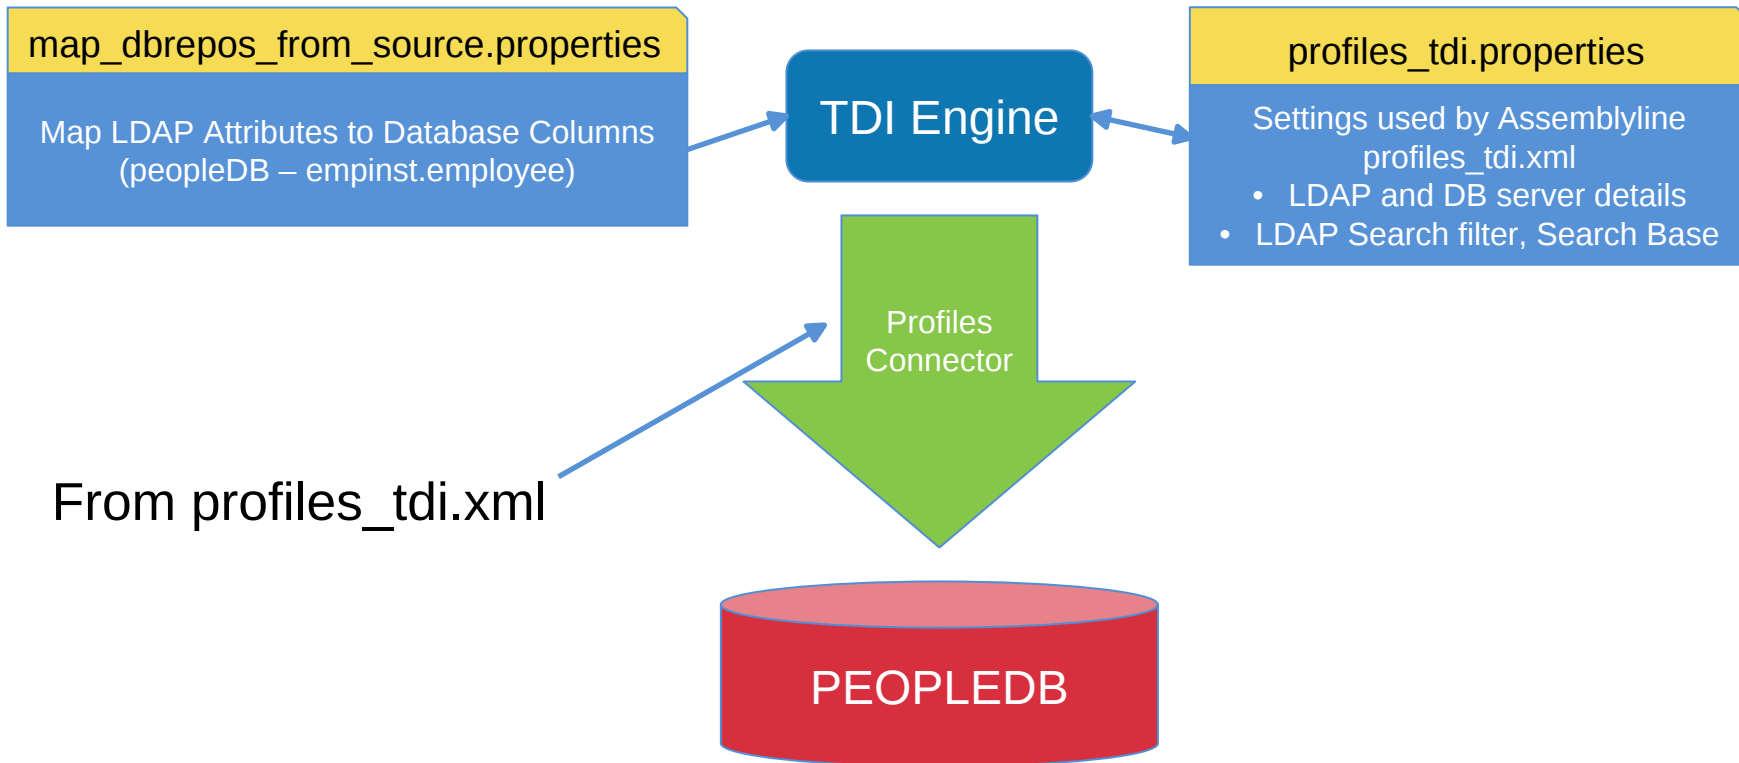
map_dbrepos_from_source.properties

Map LDAP Attributes to Database Columns (peopleDB – empinst.employee)

TDI Engine

profiles_tdi.properties

Settings used by Assemblyline profiles_tdi.xml
- LDAP and DB server details
- LDAP Search filter, Search Base

Profiles Connector

From profiles_tdi.xml

PEOPLEDB